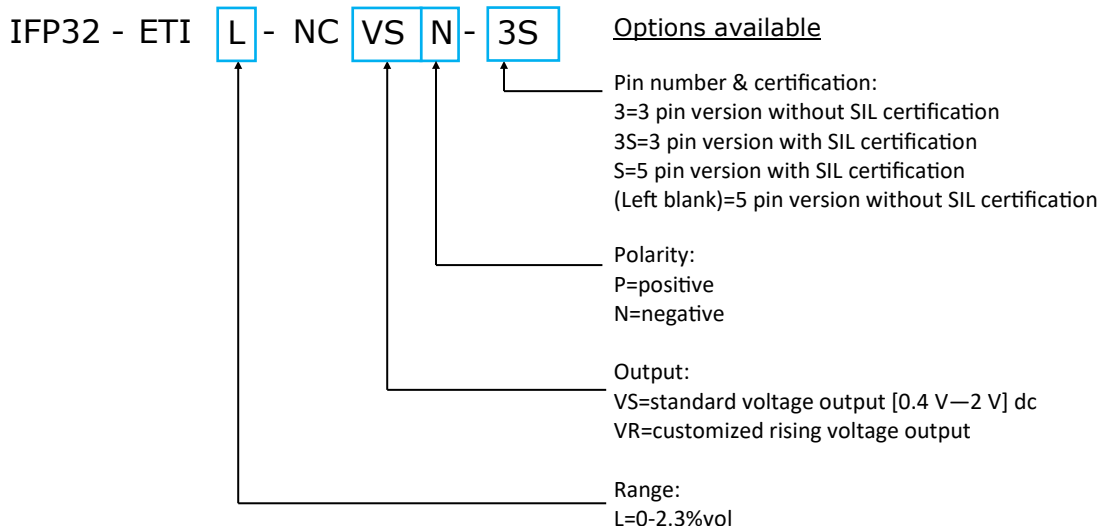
IFP32 - ETI L - NC VS N - 3S

Options available

Pin number & certification:
3=3 pin version without SIL certification
3S=3 pin version with SIL certification
S=5 pin version with SIL certification
(Left blank)=5 pin version without SIL certification

Polarity:
P=positive
N=negative

Output:
VS=standard voltage output [0.4 V—2 V] dc
VR=customized rising voltage output

Range:
L=0-2.3%vol